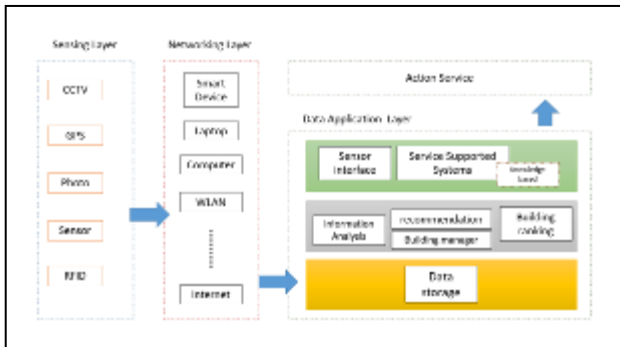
Sensing Layer

CCTV

GPS

Phone

Sensor

RFID

Networking Layer

Smart Device

Laptop

Computer

WLAN

Internet

Action Service

Data Application Layer

Sensor Interface

Service Supported Systems

knowledge based

Information Analysis

recommendation

Building manager

Building ranking

Data storage